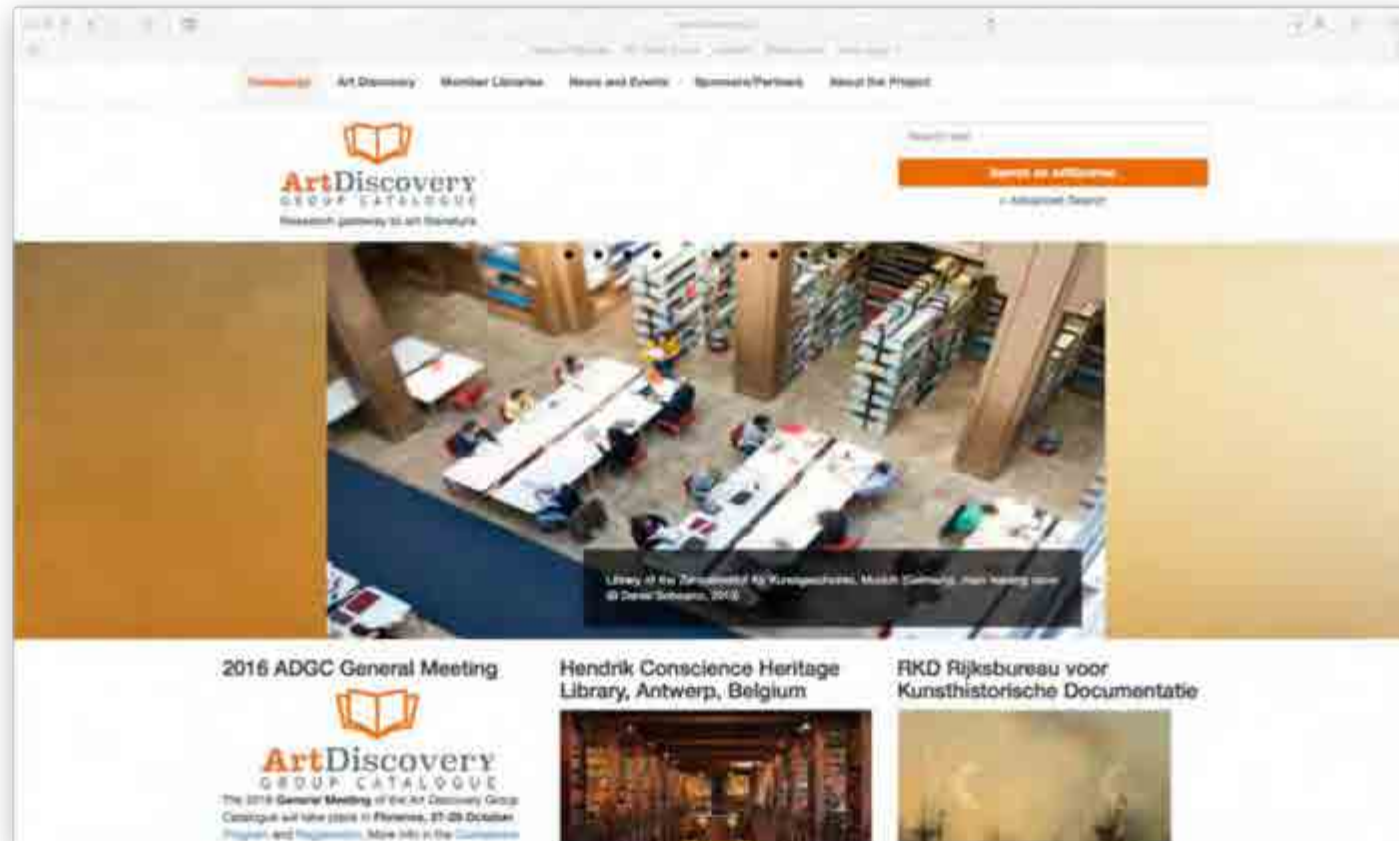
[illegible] Art Discovery Member Libraries News and Events Sponsors/Partners About the Project

ArtDiscovery
GROUP CATALOGUE
Research gateway to art literature

Search text

Search on ArtDiscovery

+ Advanced Search

Library of the Zentralinstitut für Kunstgeschichte, Munich (Germany), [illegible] © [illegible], 2016

2016 ADGC General Meeting

ArtDiscovery
GROUP CATALOGUE

The 2016 General Meeting of the Art Discovery Group Catalogue will take place in Florence, 27-28 October. Program and Registration. More info in the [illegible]

Hendrik Conscience Heritage Library, Antwerp, Belgium

RKD Rijksbureau voor Kunsthistorische Documentatie